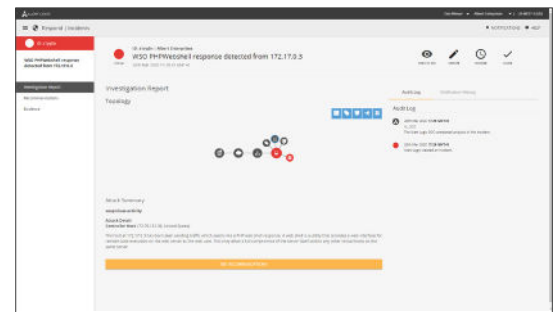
Respond | Incidents

WSO PHPWebshell response detected from 172.17.0.3

WSO PHPWebshell response detected from 172.17.0.3

Investigation Report

Recommendation

Evidence

Investigation Report

Topology

Audit Log

Audit Log

Attack Summary

Attack Details

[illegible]